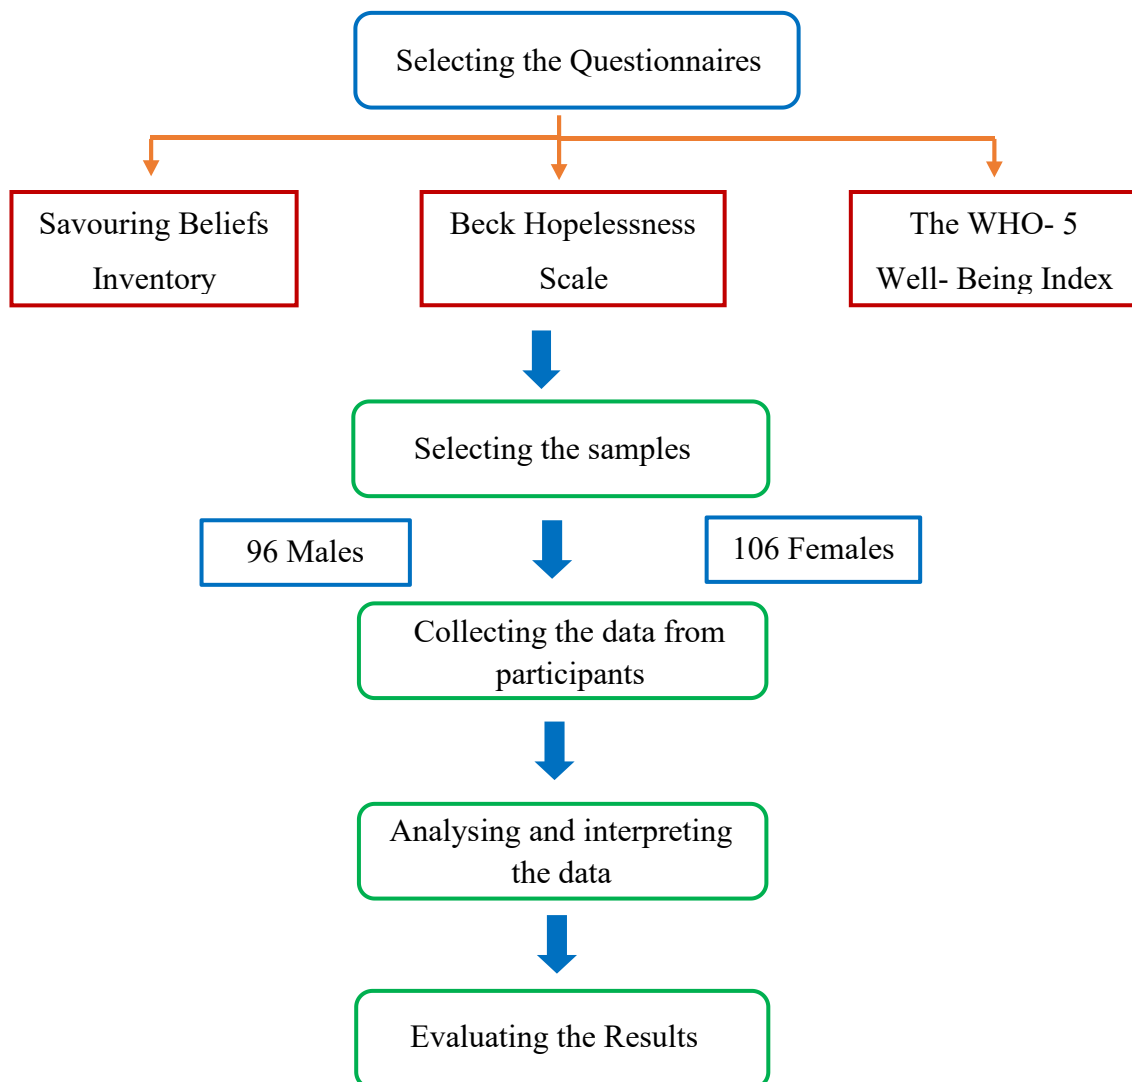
Selecting the Questionnaires

Savouring Beliefs Inventory

Beck Hopelessness Scale

The WHO- 5 Well- Being Index

Selecting the samples

96 Males

106 Females

Collecting the data from participants

Analysing and interpreting the data

Evaluating the Results